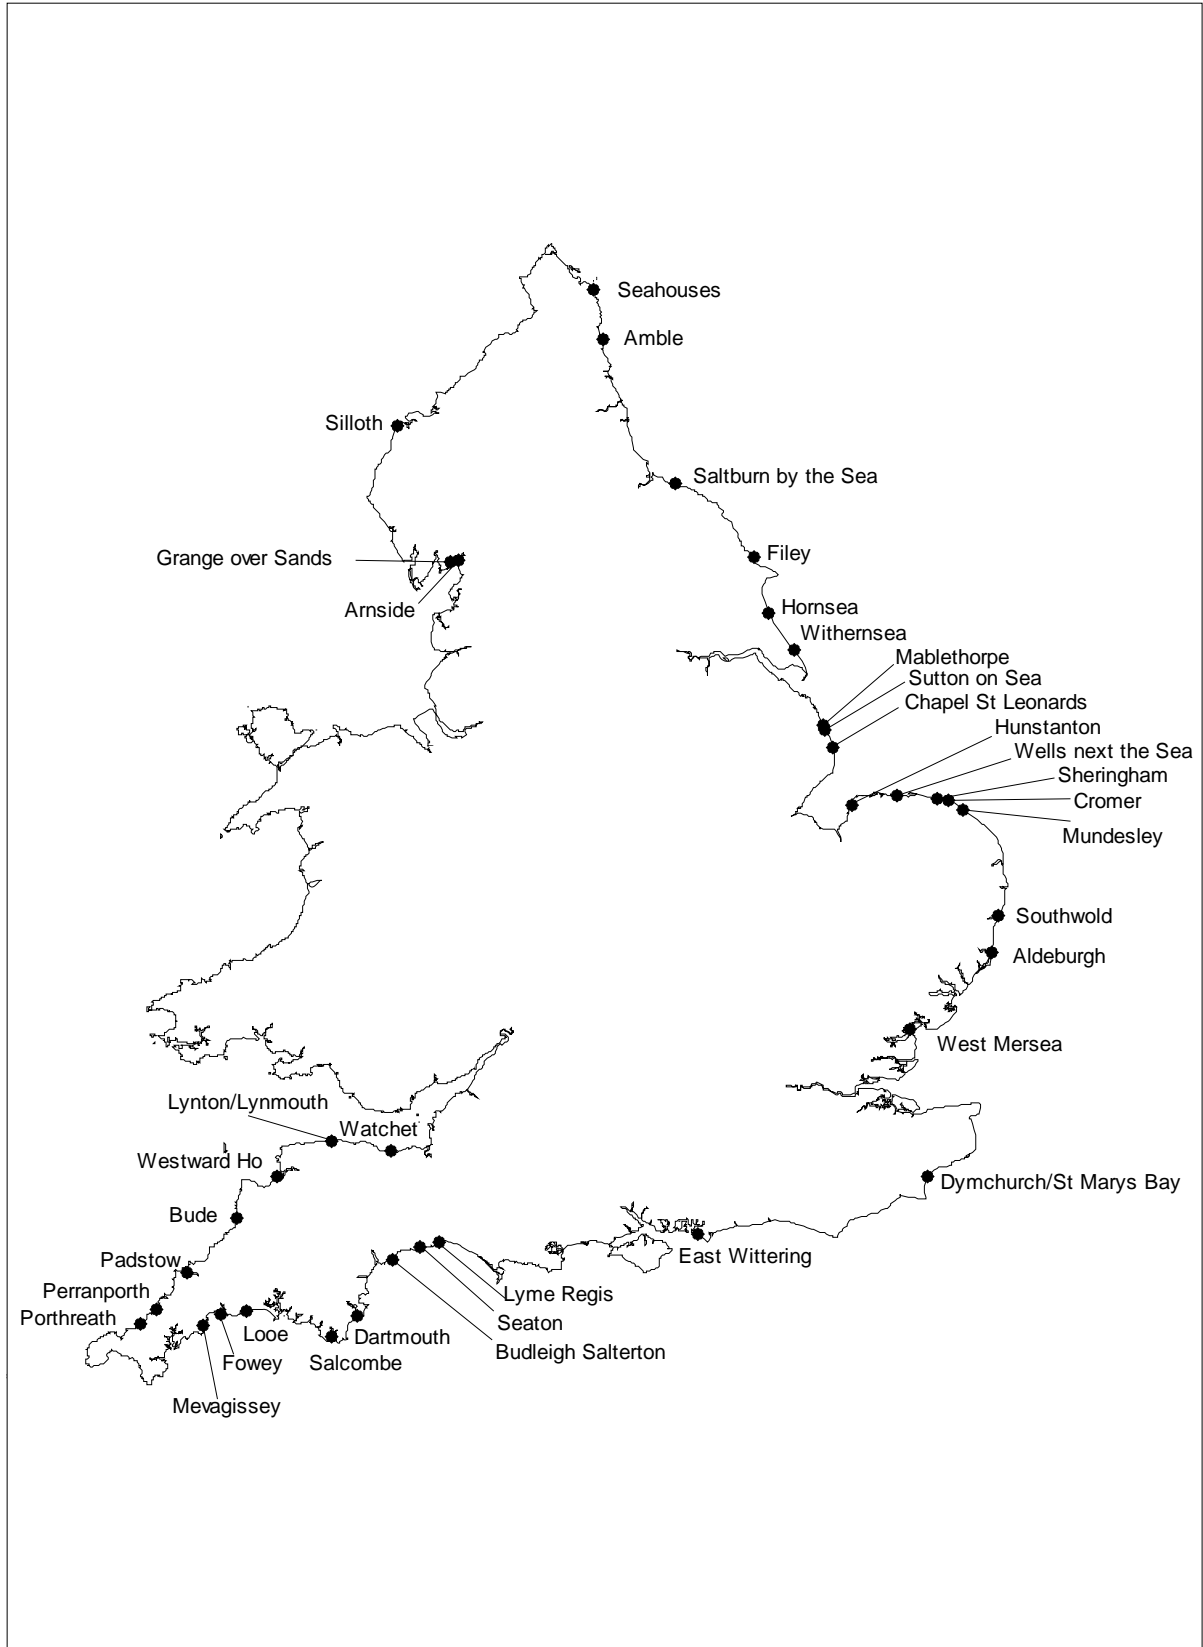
Seahouses
Amble
Silloth
Saltburn by the Sea
Grange over Sands
Arnside
Filey
Hornsea
Withernsea
Mablethorpe
Sutton on Sea
Chapel St Leonards
Hunstanton
Wells next the Sea
Sheringham
Cromer
Mundesley
Southwold
Aldeburgh
West Mersea
Lynton/Lynmouth
Watchet
Westward Ho
Dymchurch/St Marys Bay
Bude
East Wittering
Padstow
Lyme Regis
Perranporth
Seaton
Porthreath
Looe
Dartmouth
Budleigh Salterton
Fowey
Salcombe
Mevagissey